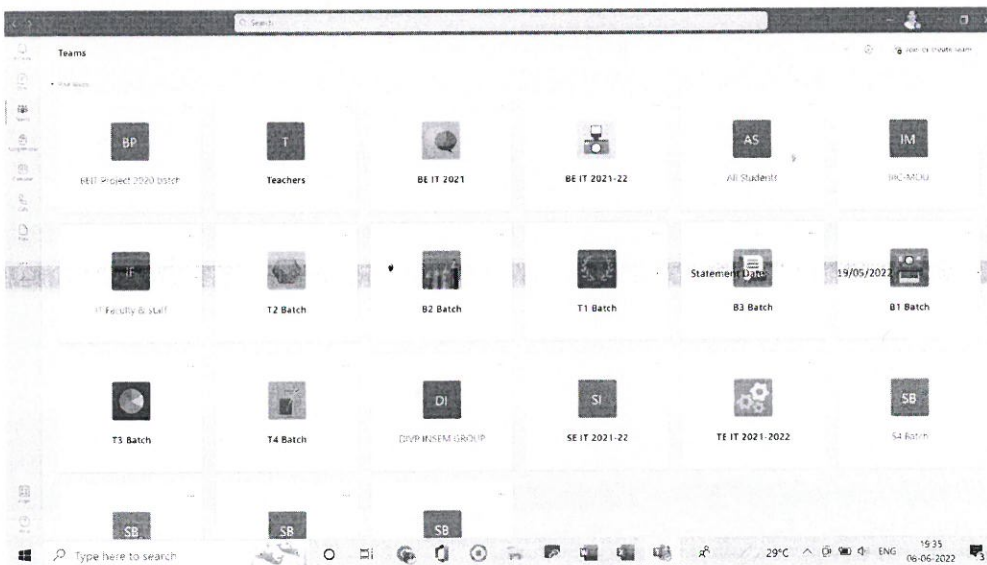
Search

Teams

Join or create team

BP
BEIT Project 2020 batch

T
Teachers

BE IT 2021

BE IT 2021-22

AS
All Students

IM
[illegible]

IF
IT Faculty & staff

T2 Batch

B2 Batch

T1 Batch

Statement Date
19/05/2022

B3 Batch

B1 Batch

T3 Batch

T4 Batch

DI
DIVP INSEM GROUP

SI
SE IT 2021-22

TE IT 2021-2022

SB
S4 Batch

SB

SB

SB

Type here to search

29°C ENG 19:35 06-06-2022